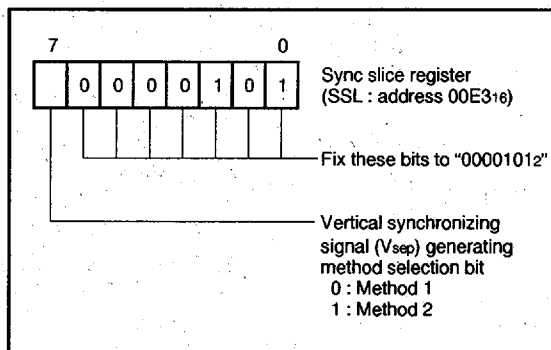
7 0

| | 0 | 0 | 0 | 0 | 1 | 0 | 1 |
|---|---|---|---|---|---|---|---|

Sync slice register (SSL : address $00E3_{16}$)

Fix these bits to "$0000101_2$"

Vertical synchronizing signal ($V_{sep}$) generating method selection bit
0 : Method 1
1 : Method 2